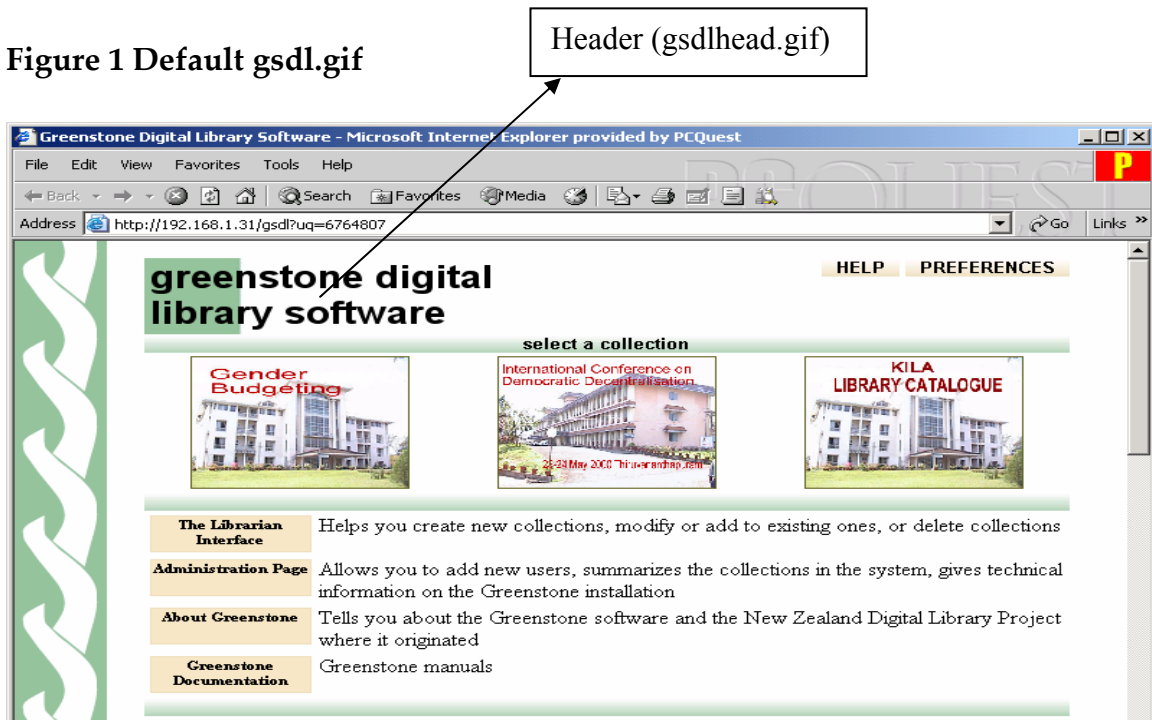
Figure 1 Default gsdl.gif

Header (gsdlhead.gif)

Greenstone Digital Library Software - Microsoft Internet Explorer provided by PCQuest

File Edit View Favorites Tools Help

P

Back Search Favorites Media

Address http://192.168.1.31/gsdl?uq=6764807 Go Links »

greenstone digital library software

HELP PREFERENCES

select a collection

Gender Budgeting

International Conference on Democratic Decentralisation

23-24 May 2000 Thiruvananthapuram

KILA LIBRARY CATALOGUE

| | |
|---|---|
| The Librarian Interface | Helps you create new collections, modify or add to existing ones, or delete collections |
| Administration Page | Allows you to add new users, summarizes the collections in the system, gives technical information on the Greenstone installation |
| About Greenstone | Tells you about the Greenstone software and the New Zealand Digital Library Project where it originated |
| Greenstone Documentation | Greenstone manuals |